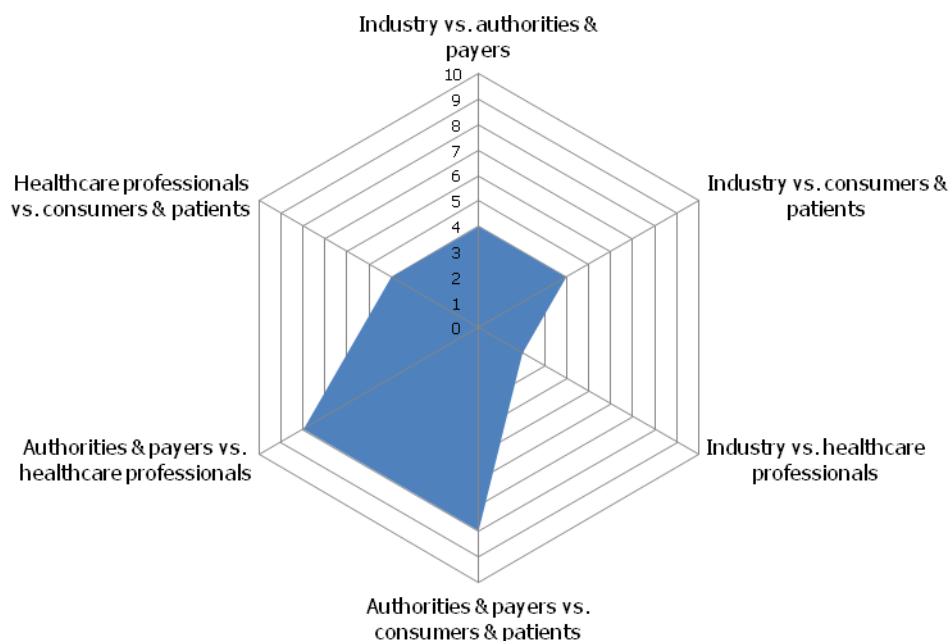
Industry vs. authorities & payers

10
9
8
7
6
5
4
3
2
1
0

Industry vs. consumers & patients

Industry vs. healthcare professionals

Authorities & payers vs. consumers & patients

Authorities & payers vs. healthcare professionals

Healthcare professionals vs. consumers & patients